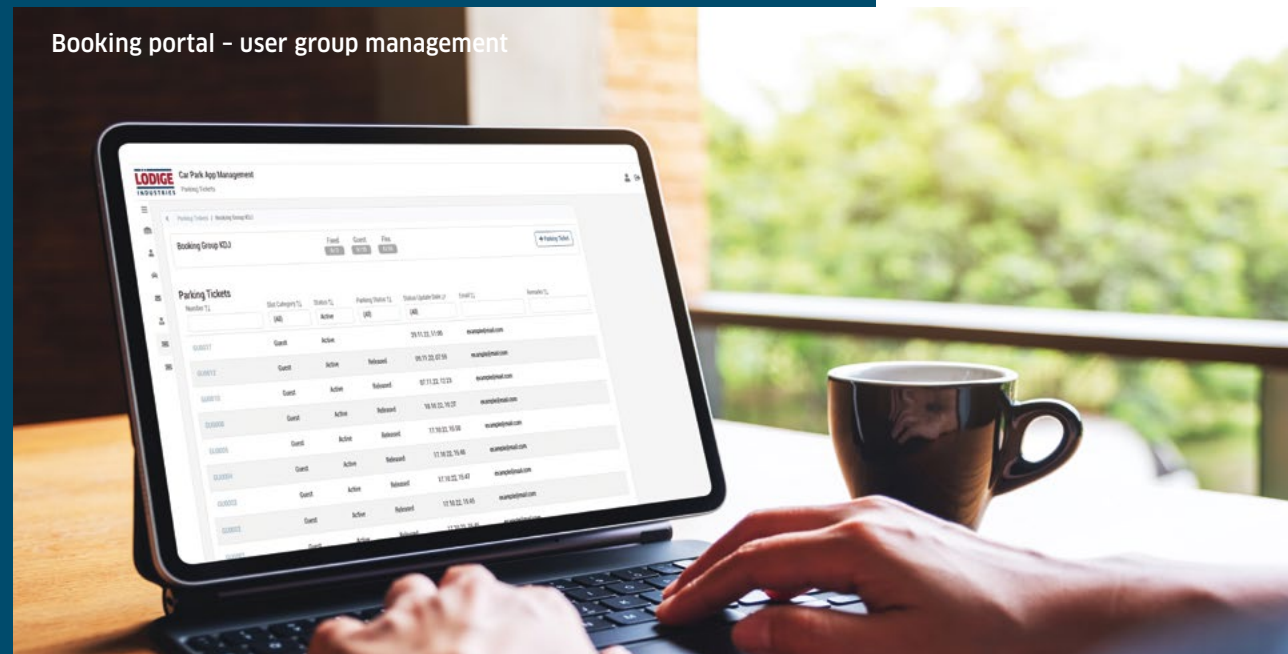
Booking portal – user group management

LÖDIGE INDUSTRIES

Car Park App Management
Parking Tickets

Parking Tickets / Booking Group KDJ

Booking Group KDJ

Fixed Guest Flex

+ Parking Ticket

Parking Tickets

Number

Slot Category (All)

Status Active

Parking Status (All)

Status Update Date (All)

Email

Remarks

| Number | Slot Category | Status | Parking Status | Status Update Date | Email |
|---|---|---|---|---|---|
| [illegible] | Guest | Active | | 29.11.22, 17:00 | example@mail.com |
| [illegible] | Guest | Active | Released | 09.11.22, 07:59 | example@mail.com |
| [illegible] | Guest | Active | Released | 07.11.22, 12:23 | example@mail.com |
| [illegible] | Guest | Active | Released | 18.10.22, 15:27 | example@mail.com |
| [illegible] | Guest | Active | Released | 17.10.22, 15:00 | example@mail.com |
| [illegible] | Guest | Active | Released | 17.10.22, 15:46 | example@mail.com |
| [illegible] | Guest | Active | Released | 17.10.22, 15:47 | example@mail.com |
| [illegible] | Guest | Active | Released | 17.10.22, 15:45 | example@mail.com |
| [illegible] | Guest | Active | Released | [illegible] | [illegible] |